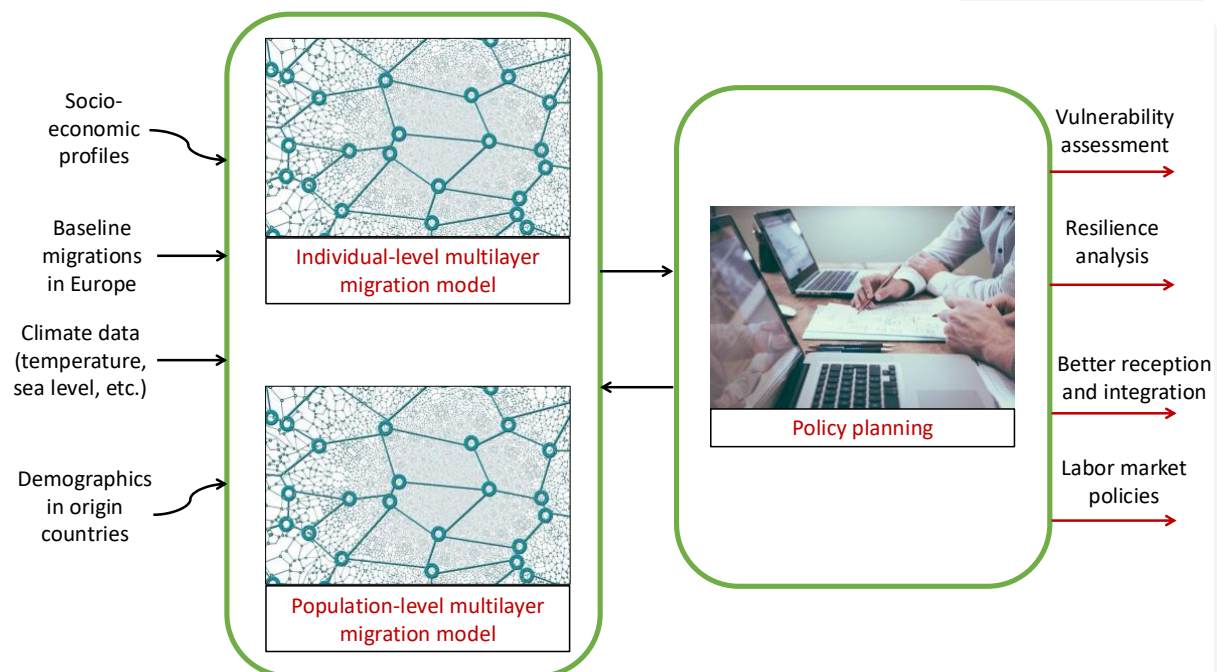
Socio-economic profiles

Baseline migrations in Europe

Climate data (temperature, sea level, etc.)

Demographics in origin countries

Individual-level multilayer migration model

Population-level multilayer migration model

Policy planning

Vulnerability assessment

Resilience analysis

Better reception and integration

Labor market policies